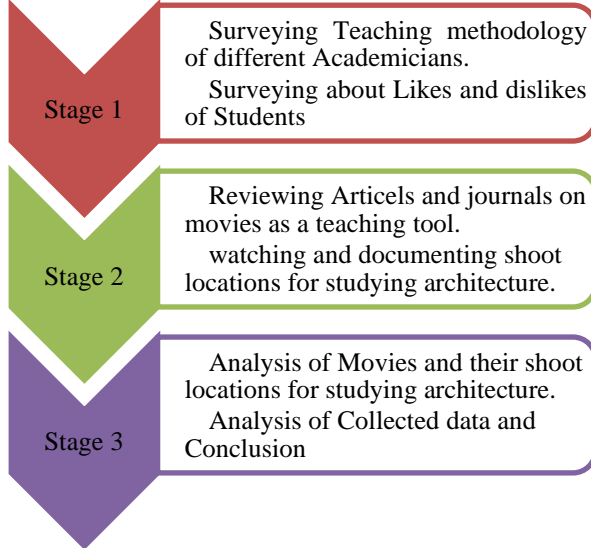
Stage 1

Surveying Teaching methodology of different Academicians.

Surveying about Likes and dislikes of Students

Stage 2

Reviewing Articels and journals on movies as a teaching tool.

watching and documenting shoot locations for studying architecture.

Stage 3

Analysis of Movies and their shoot locations for studying architecture.

Analysis of Collected data and Conclusion